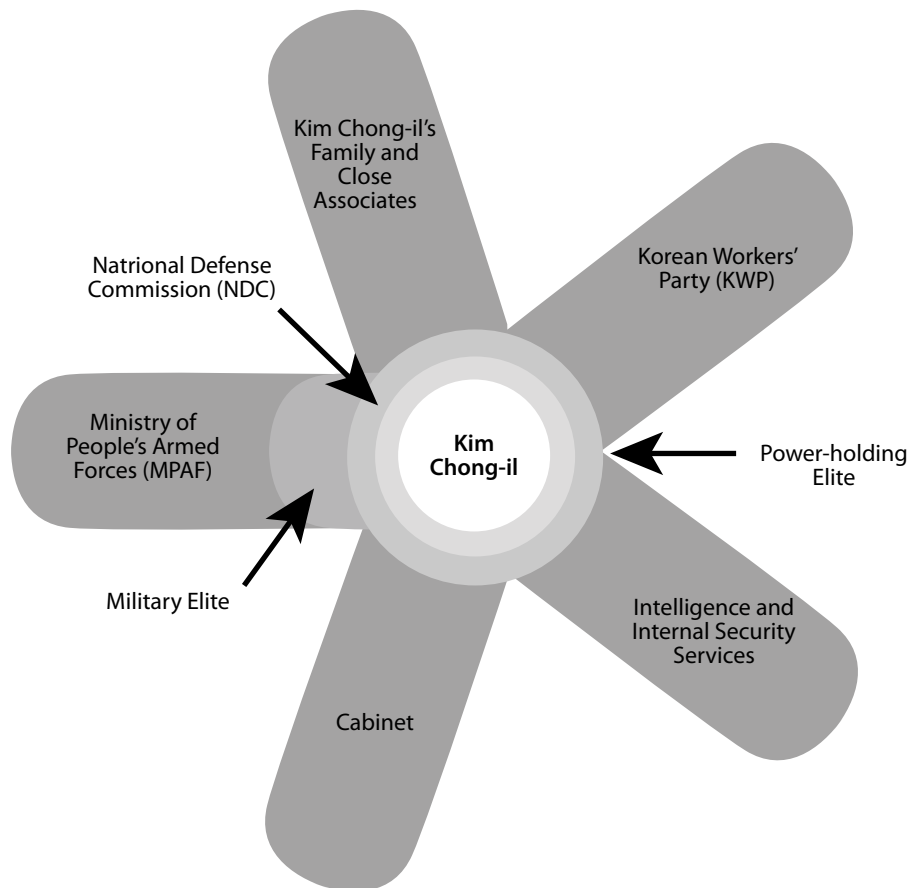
Kim Chong-il's Family and Close Associates

Natrional Defense Commission (NDC)

Korean Workers' Party (KWP)

Ministry of People's Armed Forces (MPAF)

Kim Chong-il

Power-holding Elite

Military Elite

Intelligence and Internal Security Services

Cabinet